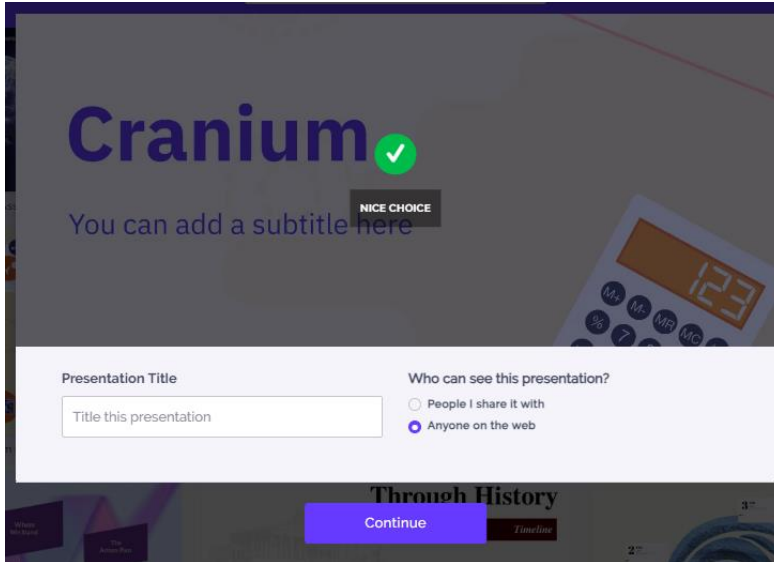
Cranium

NICE CHOICE

You can add a subtitle here

123

M+ M- MR MC % 7

Presentation Title

Title this presentation

Who can see this presentation?

People I share it with

Anyone on the web

Through History

Timeline

Continue